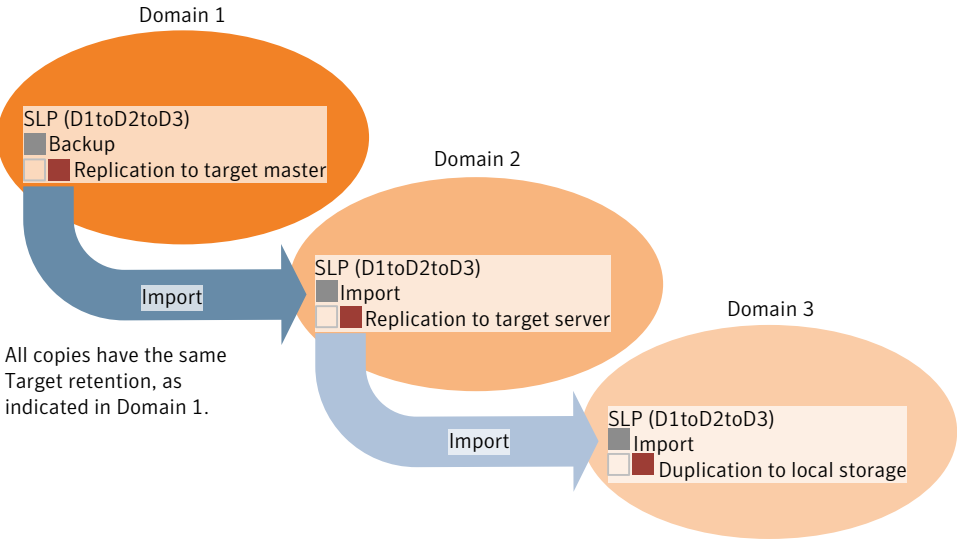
Domain 1

SLP (D1toD2toD3)
Backup
Replication to target master

Domain 2

Import

SLP (D1toD2toD3)
Import
Replication to target server

Domain 3

All copies have the same Target retention, as indicated in Domain 1.

Import

SLP (D1toD2toD3)
Import
Duplication to local storage